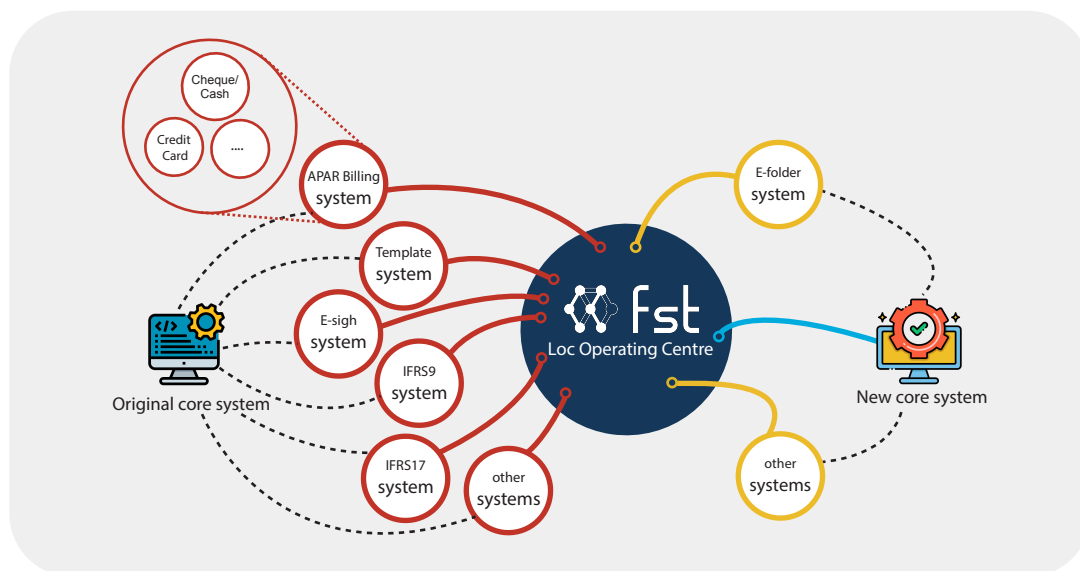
Cheque/ Cash

Credit Card

....

APAR Billing system

Template system

E-sigh system

IFRS9 system

IFRS17 system

other systems

Original core system

fst

Loc Operating Centre

E-folder system

New core system

other systems